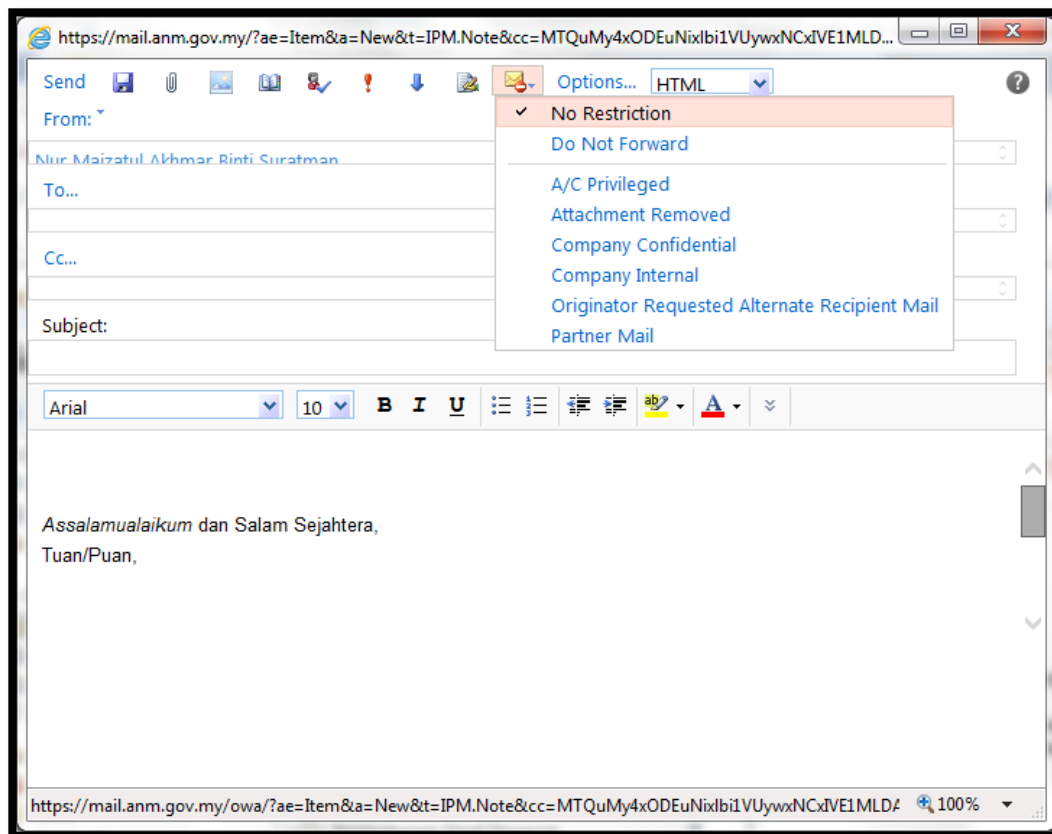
https://mail.anm.gov.my/?ae=Item&a=New&t=IPM.Note&cc=MTQuMy4xODEuNixlbi1VUywxNCxIVE1MLD...

Send Options... HTML

From:

Nur Maizatul Akhmar Binti Suratman

To...

Cc...

Subject:

No Restriction
Do Not Forward
A/C Privileged
Attachment Removed
Company Confidential
Company Internal
Originator Requested Alternate Recipient Mail
Partner Mail

Arial 10 B I U A

Assalamualaikum dan Salam Sejahtera,
Tuan/Puan,

https://mail.anm.gov.my/owa/?ae=Item&a=New&t=IPM.Note&cc=MTQuMy4xODEuNixlbi1VUywxNCxIVE1MLD/ 100%